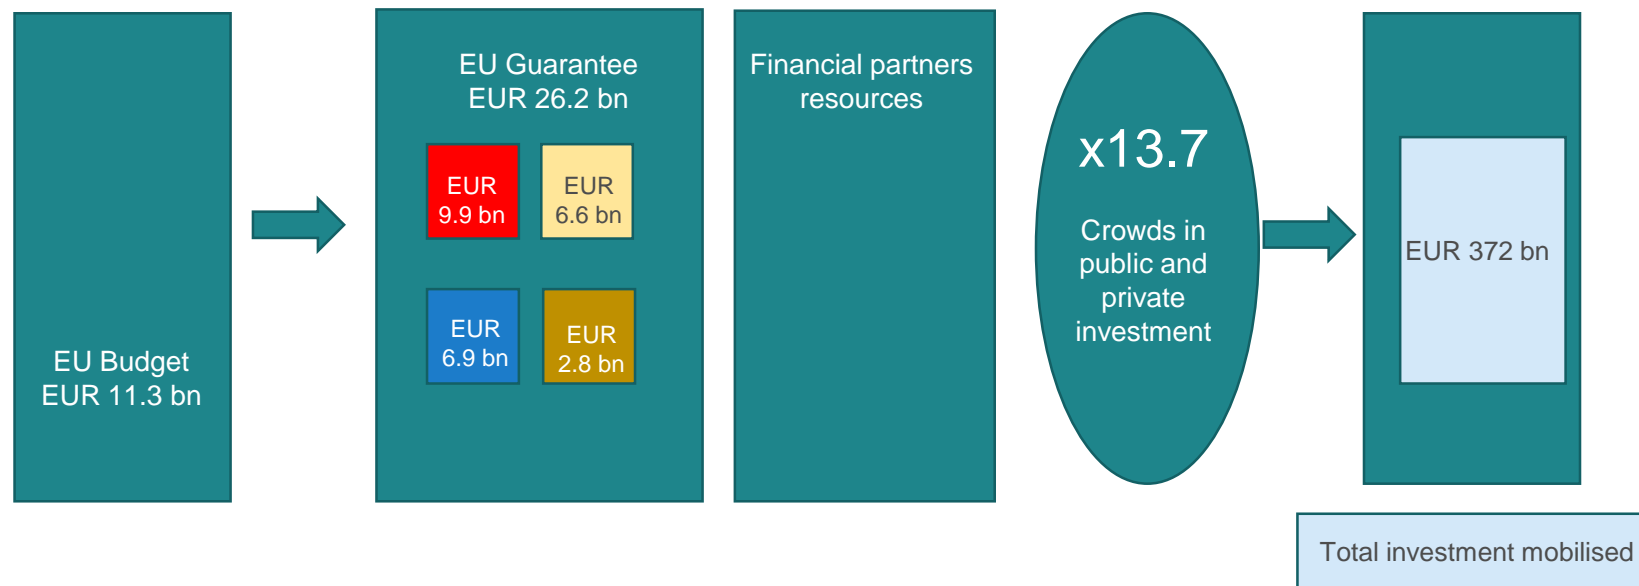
EU Budget
EUR 11.3 bn

EU Guarantee
EUR 26.2 bn

EUR
9.9 bn

EUR
6.6 bn

EUR
6.9 bn

EUR
2.8 bn

Financial partners resources

x13.7

Crowds in public and private investment

EUR 372 bn

Total investment mobilised